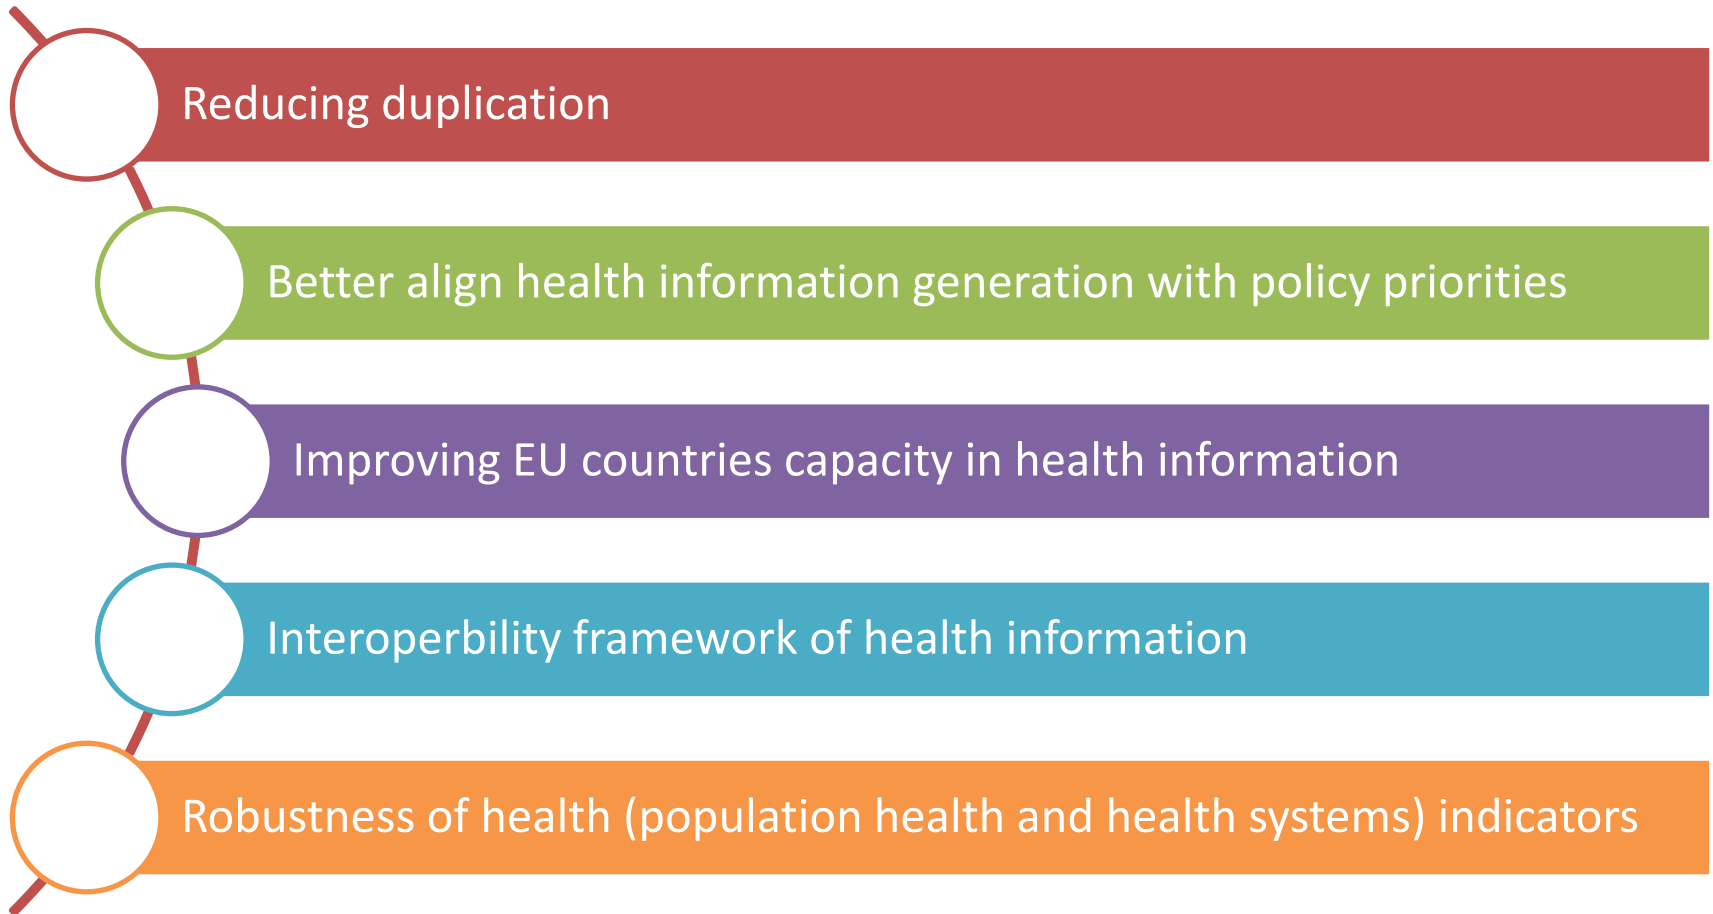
Reducing duplication

Better align health information generation with policy priorities

Improving EU countries capacity in health information

Interoperbility framework of health information

Robustness of health (population health and health systems) indicators